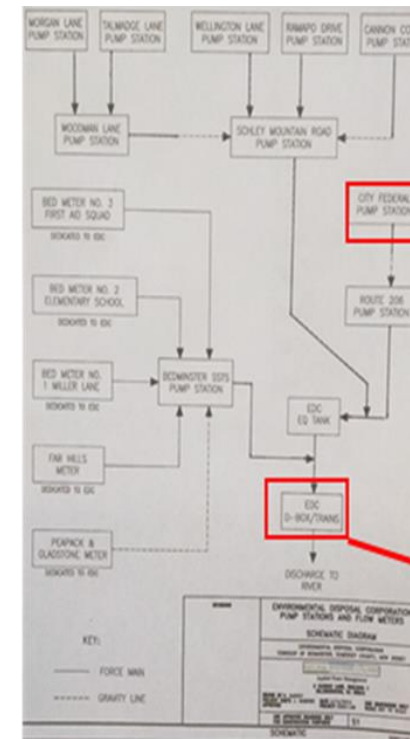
MORGAN LANE PUMP STATION

TALMADGE LANE PUMP STATION

WELLINGTON LANE PUMP STATION

RAMAPO DRIVE PUMP STATION

CANNON CO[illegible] PUMP STAT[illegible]

WOODMAN LANE PUMP STATION

SCHLEY MOUNTAIN ROAD PUMP STATION

BED METER NO. 3 FIRST AID SQUAD

DEDICATED TO EDC

CITY FEDERAL PUMP STATION

BED METER NO. 2 ELEMENTARY SCHOOL

DEDICATED TO EDC

ROUTE 206 PUMP STATION

BED METER NO. 1 MILLER LANE

DEDICATED TO EDC

BEDMINSTER SSTS PUMP STATION

EDC EQ TANK

FAR HILLS METER

DEDICATED TO EDC

EDC D-BOX/TRANS

PEAPACK & GLADSTONE METER

DEDICATED TO EDC

DISCHARGE TO RIVER

ENVIRONMENTAL DISPOSAL CORPORATION PUMP STATIONS AND FLOW METERS

SCHEMATIC DIAGRAM

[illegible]

KEY:

FORCE MAIN

GRAVITY LINE

S1

SCHEMATIC